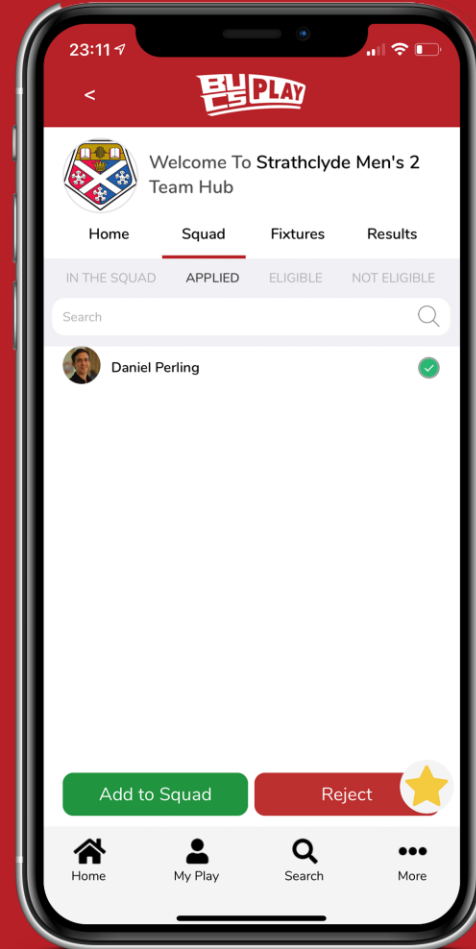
23:11

<

BUCS PLAY

Welcome To Strathclyde Men's 2 Team Hub

Home Squad Fixtures Results

IN THE SQUAD APPLIED ELIGIBLE NOT ELIGIBLE

Search

Daniel Perling

Add to Squad Reject

Home My Play Search More